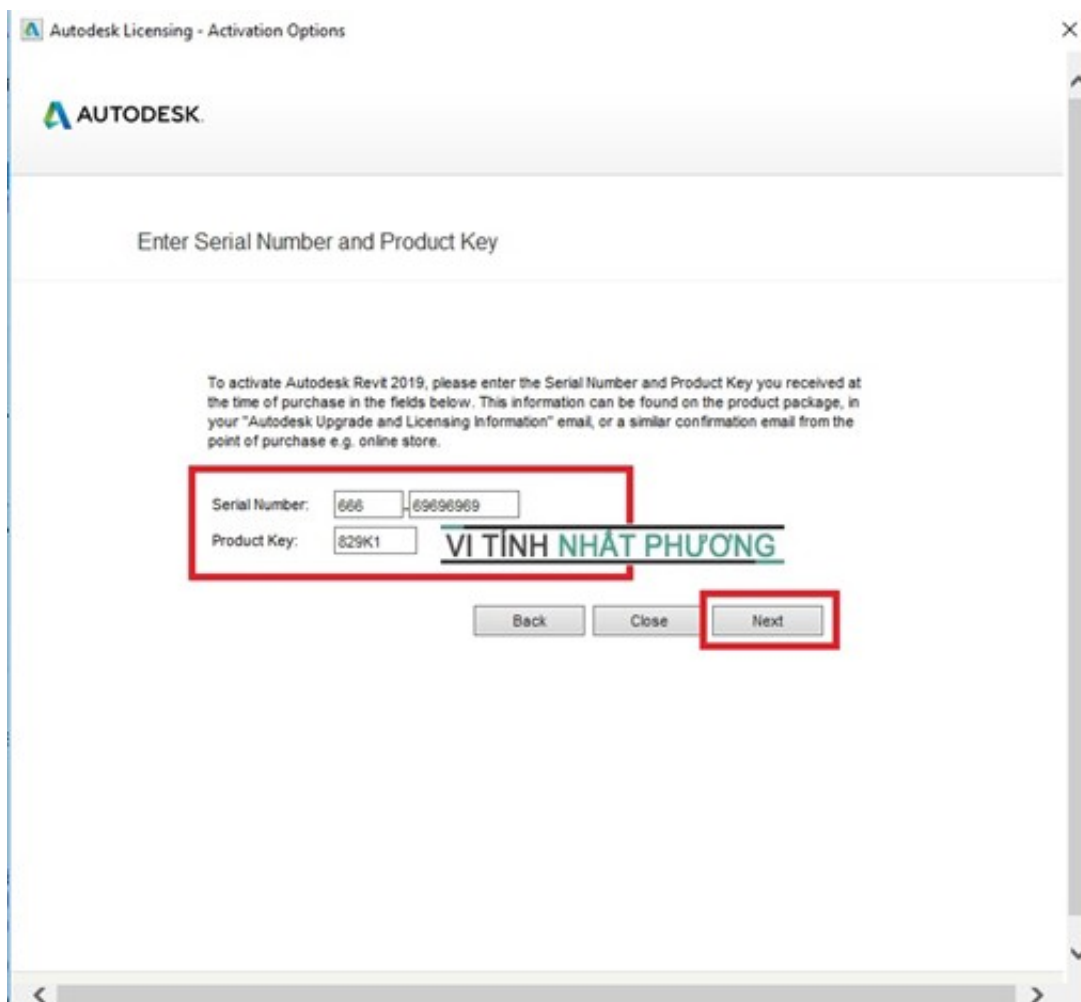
Autodesk Licensing - Activation Options

AUTODESK.

Enter Serial Number and Product Key

To activate Autodesk Revit 2019, please enter the Serial Number and Product Key you received at the time of purchase in the fields below. This information can be found on the product package, in your "Autodesk Upgrade and Licensing Information" email, or a similar confirmation email from the point of purchase e.g. online store.

Serial Number: 666 - 69696969

Product Key: 829K1

VI TÍNH NHẬT PHƯƠNG

Back Close Next